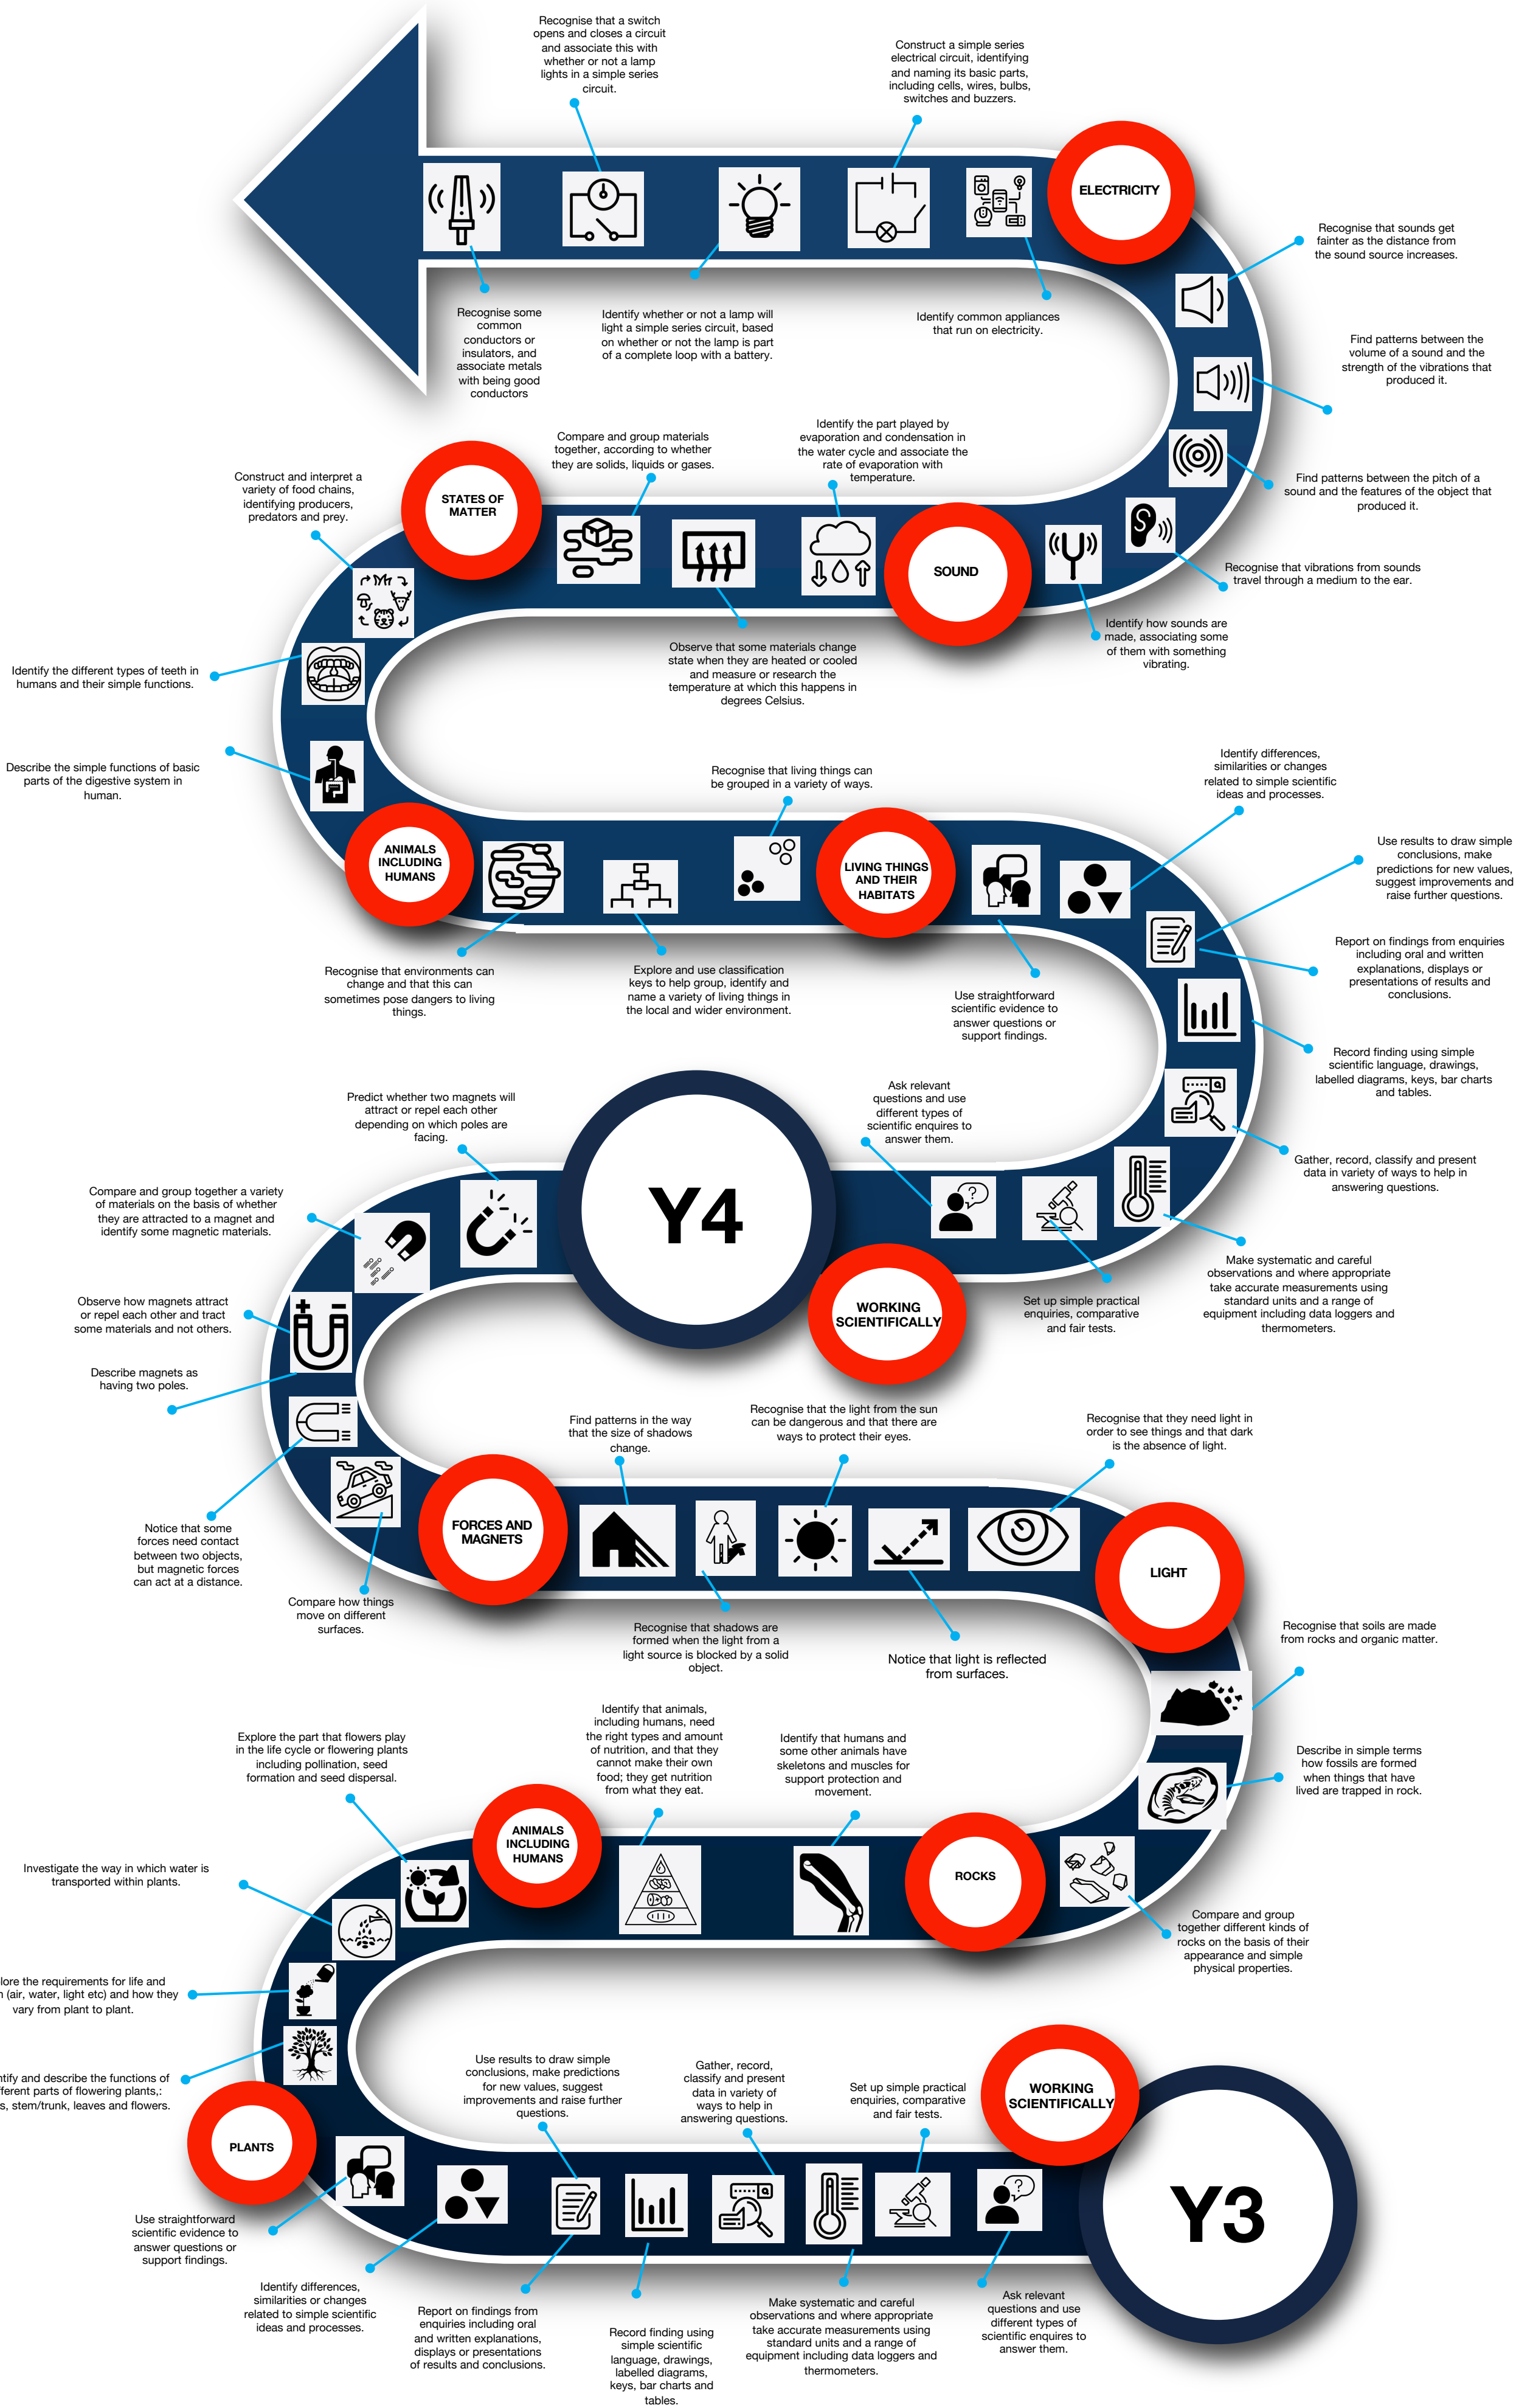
Recognise that a switch opens and closes a circuit and associate this with whether or not a lamp lights in a simple series circuit.

Construct a simple series electrical circuit, identifying and naming its basic parts, including cells, wires, bulbs, switches and buzzers.

ELECTRICITY

Recognise some common conductors or insulators, and associate metals with being good conductors

Identify whether or not a lamp will light a simple series circuit, based on whether or not the lamp is part of a complete loop with a battery.

Identify common appliances that run on electricity.

Recognise that sounds get fainter as the distance from the sound source increases.

Find patterns between the volume of a sound and the strength of the vibrations that produced it.

Find patterns between the pitch of a sound and the features of the object that produced it.

Recognise that vibrations from sounds travel through a medium to the ear.

Identify how sounds are made, associating some of them with something vibrating.

SOUND

Identify the part played by evaporation and condensation in the water cycle and associate the rate of evaporation with temperature.

Compare and group materials together, according to whether they are solids, liquids or gases.

STATES OF MATTER

Construct and interpret a variety of food chains, identifying producers, predators and prey.

Observe that some materials change state when they are heated or cooled and measure or research the temperature at which this happens in degrees Celsius.

Identify the different types of teeth in humans and their simple functions.

Describe the simple functions of basic parts of the digestive system in human.

ANIMALS INCLUDING HUMANS

Recognise that living things can be grouped in a variety of ways.

LIVING THINGS AND THEIR HABITATS

Identify differences, similarities or changes related to simple scientific ideas and processes.

Use results to draw simple conclusions, make predictions for new values, suggest improvements and raise further questions.

Report on findings from enquiries including oral and written explanations, displays or presentations of results and conclusions.

Recognise that environments can change and that this can sometimes pose dangers to living things.

Explore and use classification keys to help group, identify and name a variety of living things in the local and wider environment.

Use straightforward scientific evidence to answer questions or support findings.

Record finding using simple scientific language, drawings, labelled diagrams, keys, bar charts and tables.

Gather, record, classify and present data in variety of ways to help in answering questions.

Predict whether two magnets will attract or repel each other depending on which poles are facing.

Ask relevant questions and use different types of scientific enquires to answer them.

Y4

Compare and group together a variety of materials on the basis of whether they are attracted to a magnet and identify some magnetic materials.

Observe how magnets attract or repel each other and tract some materials and not others.

Describe magnets as having two poles.

WORKING SCIENTIFICALLY

Set up simple practical enquiries, comparative and fair tests.

Make systematic and careful observations and where appropriate take accurate measurements using standard units and a range of equipment including data loggers and thermometers.

Find patterns in the way that the size of shadows change.

Recognise that the light from the sun can be dangerous and that there are ways to protect their eyes.

Recognise that they need light in order to see things and that dark is the absence of light.

Notice that some forces need contact between two objects, but magnetic forces can act at a distance.

FORCES AND MAGNETS

LIGHT

Compare how things move on different surfaces.

Recognise that shadows are formed when the light from a light source is blocked by a solid object.

Notice that light is reflected from surfaces.

Recognise that soils are made from rocks and organic matter.

Explore the part that flowers play in the life cycle or flowering plants including pollination, seed formation and seed dispersal.

Identify that animals, including humans, need the right types and amount of nutrition, and that they cannot make their own food; they get nutrition from what they eat.

Identify that humans and some other animals have skeletons and muscles for support protection and movement.

Describe in simple terms how fossils are formed when things that have lived are trapped in rock.

Investigate the way in which water is transported within plants.

ANIMALS INCLUDING HUMANS

ROCKS

Compare and group together different kinds of rocks on the basis of their appearance and simple physical properties.

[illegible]lore the requirements for life and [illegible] (air, water, light etc) and how they vary from plant to plant.

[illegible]tify and describe the functions of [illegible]ferent parts of flowering plants,: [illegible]s, stem/trunk, leaves and flowers.

Use results to draw simple conclusions, make predictions for new values, suggest improvements and raise further questions.

Gather, record, classify and present data in variety of ways to help in answering questions.

Set up simple practical enquiries, comparative and fair tests.

WORKING SCIENTIFICALLY

PLANTS

Y3

Use straightforward scientific evidence to answer questions or support findings.

Identify differences, similarities or changes related to simple scientific ideas and processes.

Report on findings from enquiries including oral and written explanations, displays or presentations of results and conclusions.

Record finding using simple scientific language, drawings, labelled diagrams, keys, bar charts and tables.

Make systematic and careful observations and where appropriate take accurate measurements using standard units and a range of equipment including data loggers and thermometers.

Ask relevant questions and use different types of scientific enquires to answer them.